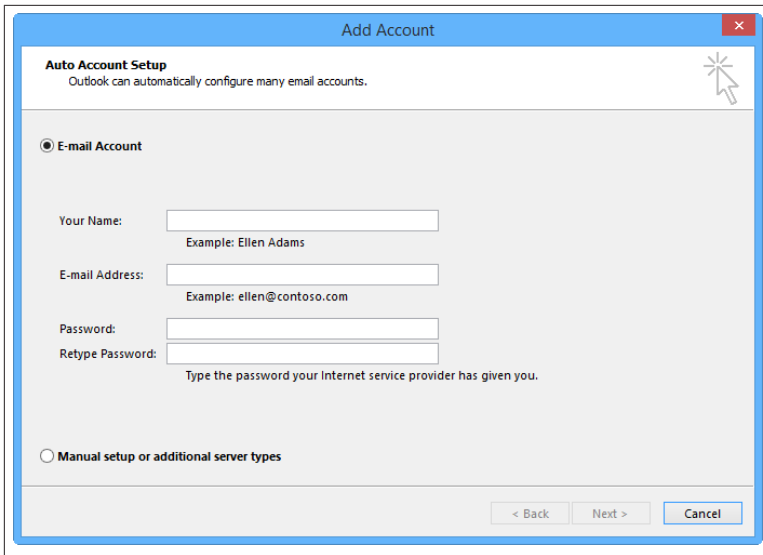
Add Account

Auto Account Setup
Outlook can automatically configure many email accounts.

E-mail Account

Your Name:
Example: Ellen Adams

E-mail Address:
Example: ellen@contoso.com

Password:
Retype Password:
Type the password your Internet service provider has given you.

Manual setup or additional server types

< Back
Next >
Cancel